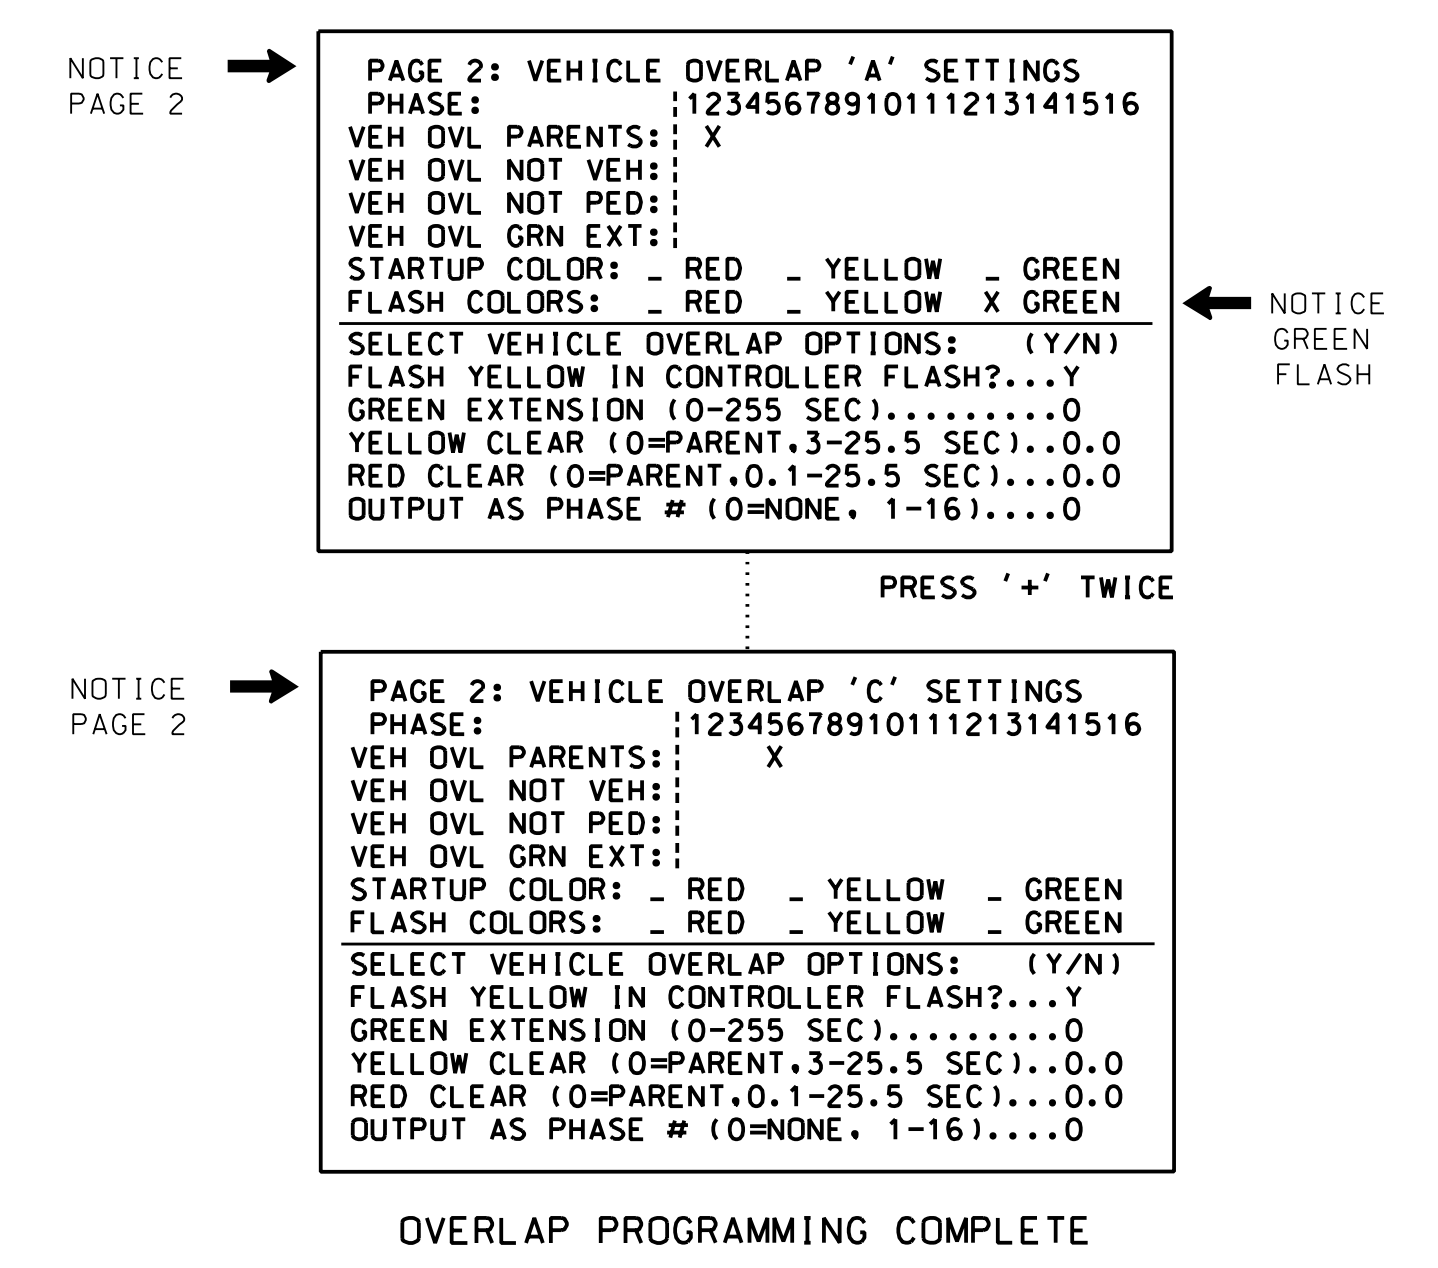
NOTICE PAGE 2

PAGE 2: VEHICLE OVERLAP 'A' SETTINGS
PHASE: |12345678910111213141516
VEH OVL PARENTS: | X
VEH OVL NOT VEH: |
VEH OVL NOT PED: |
VEH OVL GRN EXT: |
STARTUP COLOR: _ RED _ YELLOW _ GREEN
FLASH COLORS: _ RED _ YELLOW X GREEN
SELECT VEHICLE OVERLAP OPTIONS: (Y/N)
FLASH YELLOW IN CONTROLLER FLASH?...Y
GREEN EXTENSION (0-255 SEC).........0
YELLOW CLEAR (0=PARENT,3-25.5 SEC)..0.0
RED CLEAR (0=PARENT,0.1-25.5 SEC)...0.0
OUTPUT AS PHASE # (0=NONE, 1-16)....0

NOTICE GREEN FLASH

PRESS '+' TWICE

NOTICE PAGE 2

PAGE 2: VEHICLE OVERLAP 'C' SETTINGS
PHASE: |12345678910111213141516
VEH OVL PARENTS: | X
VEH OVL NOT VEH: |
VEH OVL NOT PED: |
VEH OVL GRN EXT: |
STARTUP COLOR: _ RED _ YELLOW _ GREEN
FLASH COLORS: _ RED _ YELLOW _ GREEN
SELECT VEHICLE OVERLAP OPTIONS: (Y/N)
FLASH YELLOW IN CONTROLLER FLASH?...Y
GREEN EXTENSION (0-255 SEC).........0
YELLOW CLEAR (0=PARENT,3-25.5 SEC)..0.0
RED CLEAR (0=PARENT,0.1-25.5 SEC)...0.0
OUTPUT AS PHASE # (0=NONE, 1-16)....0

OVERLAP PROGRAMMING COMPLETE